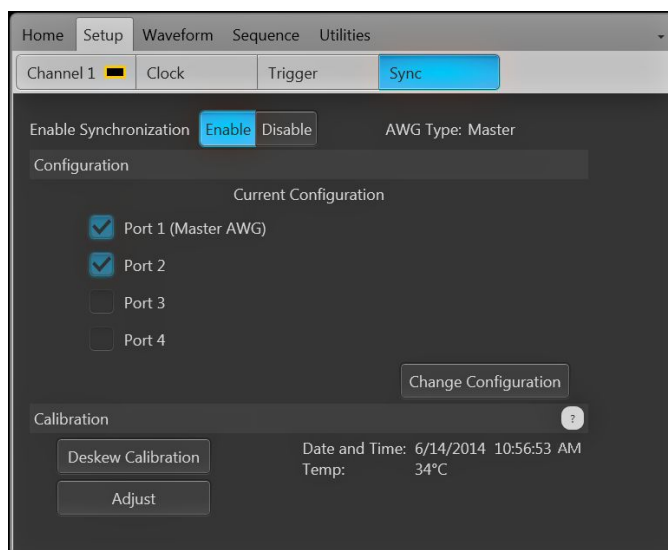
Home Setup Waveform Sequence Utilities

Channel 1 Clock Trigger Sync

Enable Synchronization Enable Disable AWG Type: Master

Configuration

Current Configuration

Port 1 (Master AWG)

Port 2

Port 3

Port 4

Change Configuration

Calibration ?

Deskew Calibration

Adjust

Date and Time: 6/14/2014 10:56:53 AM
Temp: 34°C